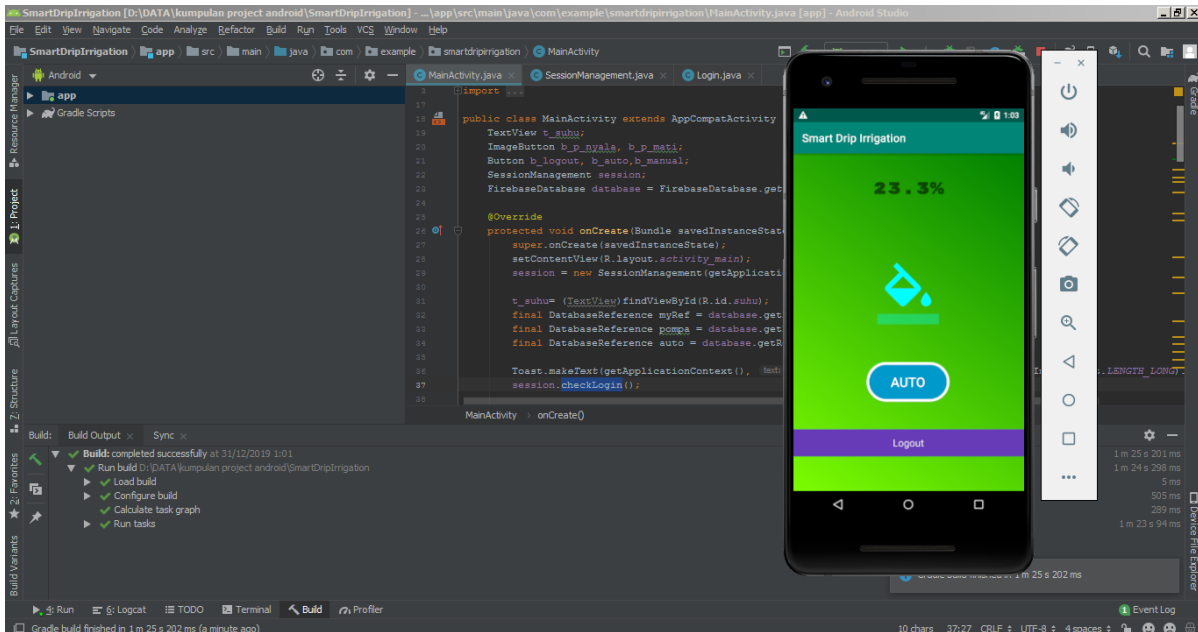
SmartDripIrrigation [D:\DATA\kumpulan project android\SmartDripIrrigation] - ...\app\src\main\java\com\example\smartdripirrigation\MainActivity.java [app] - Android Studio

File Edit View Navigate Code Analyze Refactor Build Run Tools VCS Window Help

SmartDripIrrigation app src main java com example smartdripirrigation MainActivity

Android

app
Gradle Scripts

MainActivity.java SessionManagement.java Login.java

3 import ...
17
18 public class MainActivity extends AppCompatActivity
19 TextView t_suhu;
20 ImageButton b_p_nyala, b_p_mati;
21 Button b_logout, b_auto,b_manual;
22 SessionManagement session;
23 FirebaseDatabase database = FirebaseDatabase.get
24
25 @Override
26 protected void onCreate(Bundle savedInstanceState
27 super.onCreate(savedInstanceState);
28 setContentView(R.layout.activity_main);
29 session = new SessionManagement(getApplicati
30
31 t_suhu= (TextView)findViewById(R.id.suhu);
32 final DatabaseReference myRef = database.get
33 final DatabaseReference pompa = database.get
34 final DatabaseReference auto = database.getR
35
36 Toast.makeText(getApplicationContext(), text: .LENGTH_LONG).
37 session.checkLogin();
38

MainActivity › onCreate()

Build: Build Output × Sync ×

Build: completed successfully at 31/12/2019 1:01
Run build D:\DATA\kumpulan project android\SmartDripIrrigation
Load build
Configure build
Calculate task graph
Run tasks

1 m 25 s 201 ms
1 m 24 s 298 ms
5 ms
505 ms
289 ms
1 m 23 s 94 ms

Gradle build finished in 1 m 25 s 202 ms

1:03
Smart Drip Irrigation
23.3%
AUTO
Logout

Resource Manager
1: Project
Layout Captures
Z: Structure
2: Favorites
Build Variants
Gradle
Device File Explorer

4: Run 6: Logcat TODO Terminal Build Profiler Event Log

Gradle build finished in 1 m 25 s 202 ms (a minute ago)
10 chars 37:27 CRLF UTF-8 4 spaces